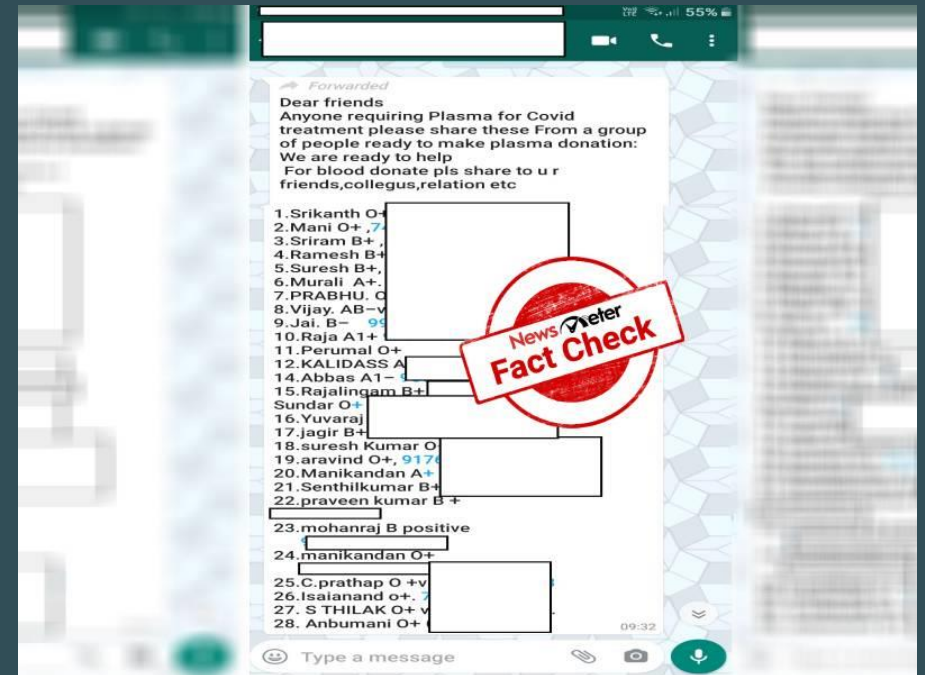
55%

Forwarded

Dear friends
Anyone requiring Plasma for Covid treatment please share these From a group of people ready to make plasma donation:
We are ready to help
For blood donate pls share to u r friends,collegus,relation etc

1.Srikanth O+
2.Mani O+ ,7
3.Sriram B+ ,
4.Ramesh B+
5.Suresh B+,
6.Murali A+.
7.PRABHU. O
8.Vijay. AB-v
9.Jai. B- 99
10.Raja A1+
11.Perumal O+
12.KALIDASS A
14.Abbas A1- 9
15.Rajalingam B+
Sundar O+
16.Yuvaraj
17.jagir B+
18.suresh Kumar O
19.aravind O+, 917
20.Manikandan A+
21.Senthilkumar B+
22.praveen kumar B +
23.mohanraj B positive
24.manikandan O+
25.C.prathap O +v
26.Isaianand o+. 7
27. S THILAK O+ v
28. Anbumani O+

09:32

NewsMeter
Fact Check

Type a message